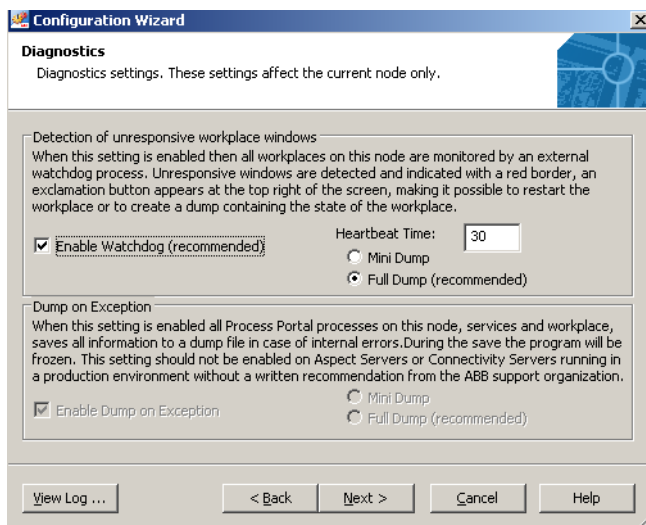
Configuration Wizard

Diagnostics
Diagnostics settings. These settings affect the current node only.

Detection of unresponsive workplace windows
When this setting is enabled then all workplaces on this node are monitored by an external watchdog process. Unresponsive windows are detected and indicated with a red border, an exclamation button appears at the top right of the screen, making it possible to restart the workplace or to create a dump containing the state of the workplace.

☑ Enable Watchdog (recommended)

Heartbeat Time: 30
Mini Dump
Full Dump (recommended)

Dump on Exception
When this setting is enabled all Process Portal processes on this node, services and workplace, saves all information to a dump file in case of internal errors.During the save the program will be frozen. This setting should not be enabled on Aspect Servers or Connectivity Servers running in a production environment without a written recommendation from the ABB support organization.

☑ Enable Dump on Exception
Mini Dump
Full Dump (recommended)

View Log ...
< Back
Next >
Cancel
Help